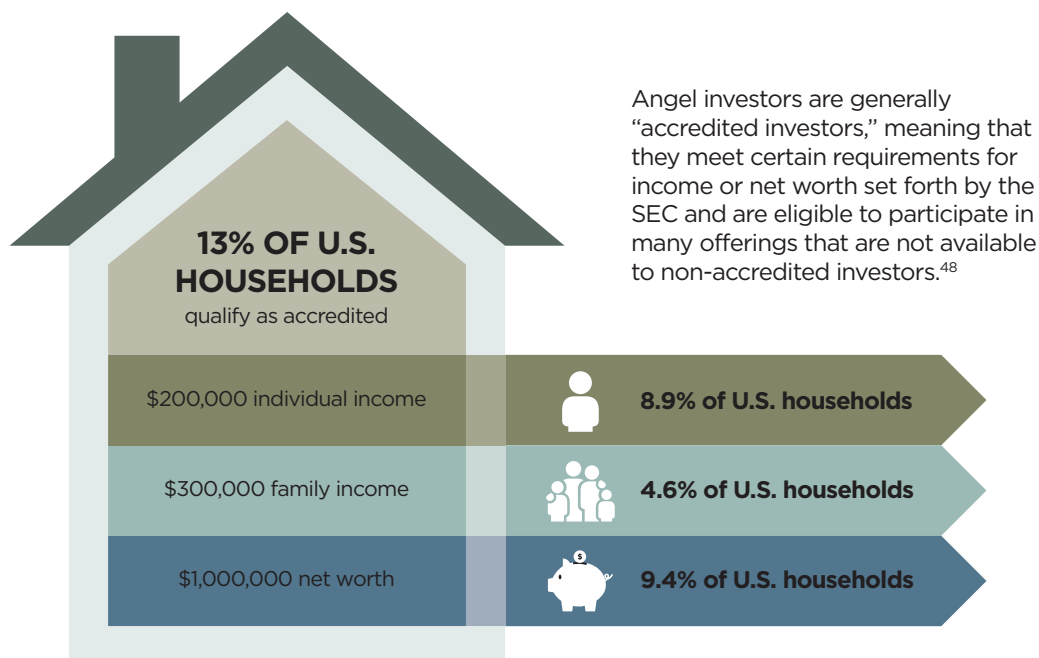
13% OF U.S. HOUSEHOLDS
qualify as accredited

Angel investors are generally "accredited investors," meaning that they meet certain requirements for income or net worth set forth by the SEC and are eligible to participate in many offerings that are not available to non-accredited investors.$^{48}$

$200,000 individual income

8.9% of U.S. households

$300,000 family income

4.6% of U.S. households

$1,000,000 net worth

$

9.4% of U.S. households